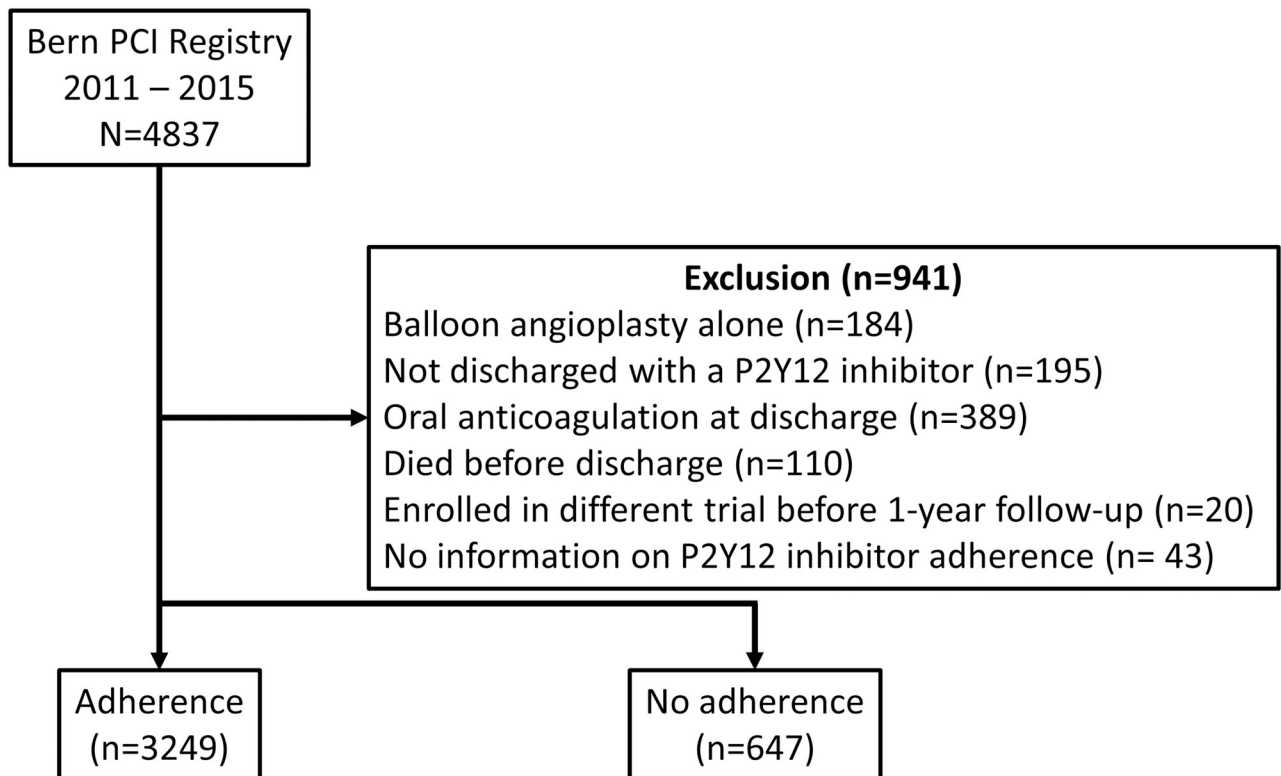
Bern PCI Registry
2011 – 2015
N=4837

Exclusion (n=941)
Balloon angioplasty alone (n=184)
Not discharged with a P2Y12 inhibitor (n=195)
Oral anticoagulation at discharge (n=389)
Died before discharge (n=110)
Enrolled in different trial before 1-year follow-up (n=20)
No information on P2Y12 inhibitor adherence (n= 43)

Adherence
(n=3249)

No adherence
(n=647)